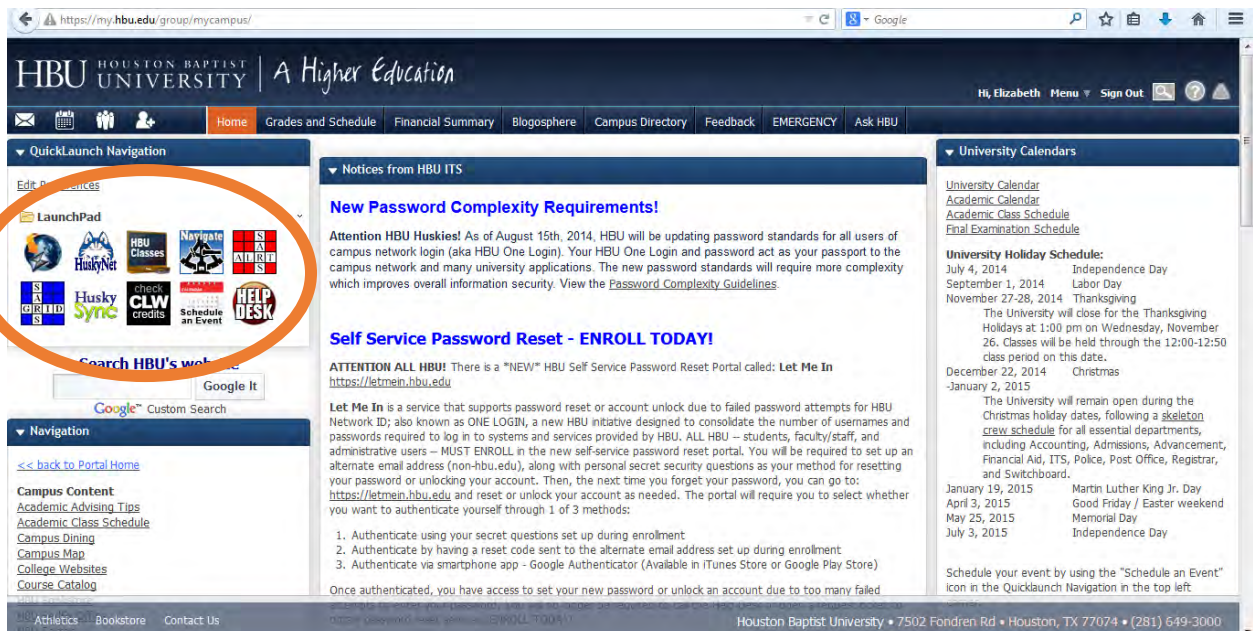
https://my.hbu.edu/group/mycampus/

Google

HBU HOUSTON BAPTIST UNIVERSITY | A Higher Education

Hi, Elizabeth Menu Sign Out

Home Grades and Schedule Financial Summary Blogosphere Campus Directory Feedback EMERGENCY Ask HBU

QuickLaunch Navigation

Edit Preferences

LaunchPad

HuskyNet HBU Classes Navigate S A A L R T S S A G R I D S Husky Sync check CLW credits Schedule an Event HELP DESK

Search HBU's website

Google It

Google Custom Search

Navigation

<< back to Portal Home

Campus Content
Academic Advising Tips
Academic Class Schedule
Campus Dining
Campus Map
College Websites
Course Catalog
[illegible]

Notices from HBU ITS

New Password Complexity Requirements!

Attention HBU Huskies! As of August 15th, 2014, HBU will be updating password standards for all users of campus network login (aka HBU One Login). Your HBU One Login and password act as your passport to the campus network and many university applications. The new password standards will require more complexity which improves overall information security. View the Password Complexity Guidelines.

Self Service Password Reset - ENROLL TODAY!

ATTENTION ALL HBU! There is a *NEW* HBU Self Service Password Reset Portal called: Let Me In https://letmein.hbu.edu

Let Me In is a service that supports password reset or account unlock due to failed password attempts for HBU Network ID; also known as ONE LOGIN, a new HBU initiative designed to consolidate the number of usernames and passwords required to log in to systems and services provided by HBU. ALL HBU -- students, faculty/staff, and administrative users -- MUST ENROLL in the new self-service password reset portal. You will be required to set up an alternate email address (non-hbu.edu), along with personal secret security questions as your method for resetting your password or unlocking your account. Then, the next time you forget your password, you can go to: https://letmein.hbu.edu and reset or unlock your account as needed. The portal will require you to select whether you want to authenticate yourself through 1 of 3 methods:

1. Authenticate using your secret questions set up during enrollment
2. Authenticate by having a reset code sent to the alternate email address set up during enrollment
3. Authenticate via smartphone app - Google Authenticator (Available in iTunes Store or Google Play Store)

Once authenticated, you have access to set your new password or unlock an account due to too many failed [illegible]

University Calendars

University Calendar
Academic Calendar
Academic Class Schedule
Final Examination Schedule

University Holiday Schedule:
July 4, 2014 Independence Day
September 1, 2014 Labor Day
November 27-28, 2014 Thanksgiving
The University will close for the Thanksgiving Holidays at 1:00 pm on Wednesday, November 26. Classes will be held through the 12:00-12:50 class period on this date.
December 22, 2014 -January 2, 2015 Christmas
The University will remain open during the Christmas holiday dates, following a skeleton crew schedule for all essential departments, including Accounting, Admissions, Advancement, Financial Aid, ITS, Police, Post Office, Registrar, and Switchboard.
January 19, 2015 Martin Luther King Jr. Day
April 3, 2015 Good Friday / Easter weekend
May 25, 2015 Memorial Day
July 3, 2015 Independence Day

Schedule your event by using the "Schedule an Event" icon in the Quicklaunch Navigation in the top left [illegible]

Athletics Bookstore Contact Us
Houston Baptist University • 7502 Fondren Rd • Houston, TX 77074 • (281) 649-3000